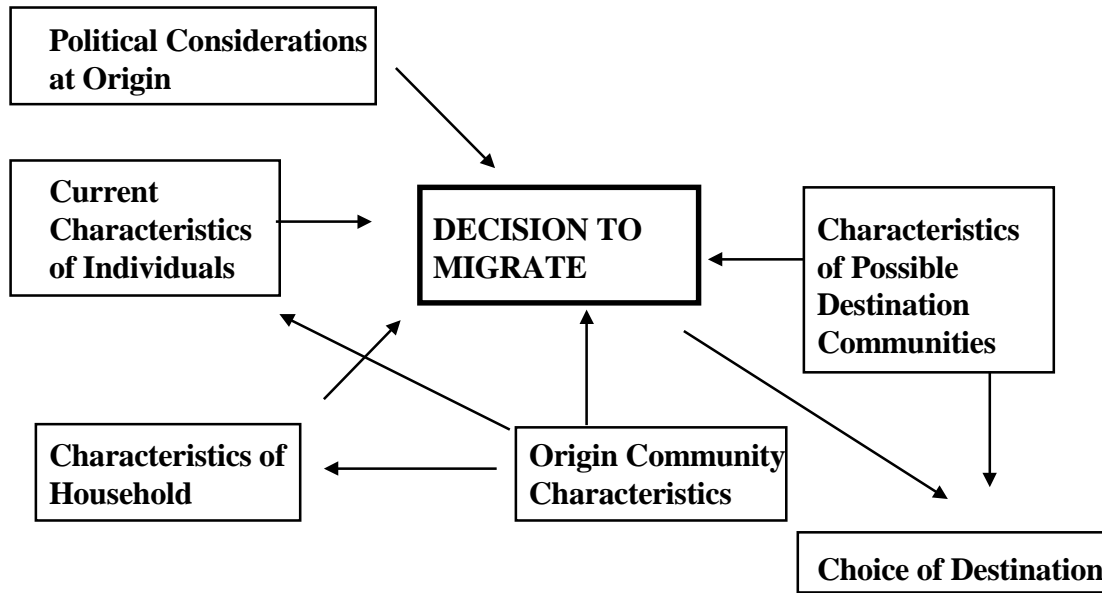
Political Considerations at Origin

Current Characteristics of Individuals

DECISION TO MIGRATE

Characteristics of Possible Destination Communities

Characteristics of Household

Origin Community Characteristics

Choice of Destination